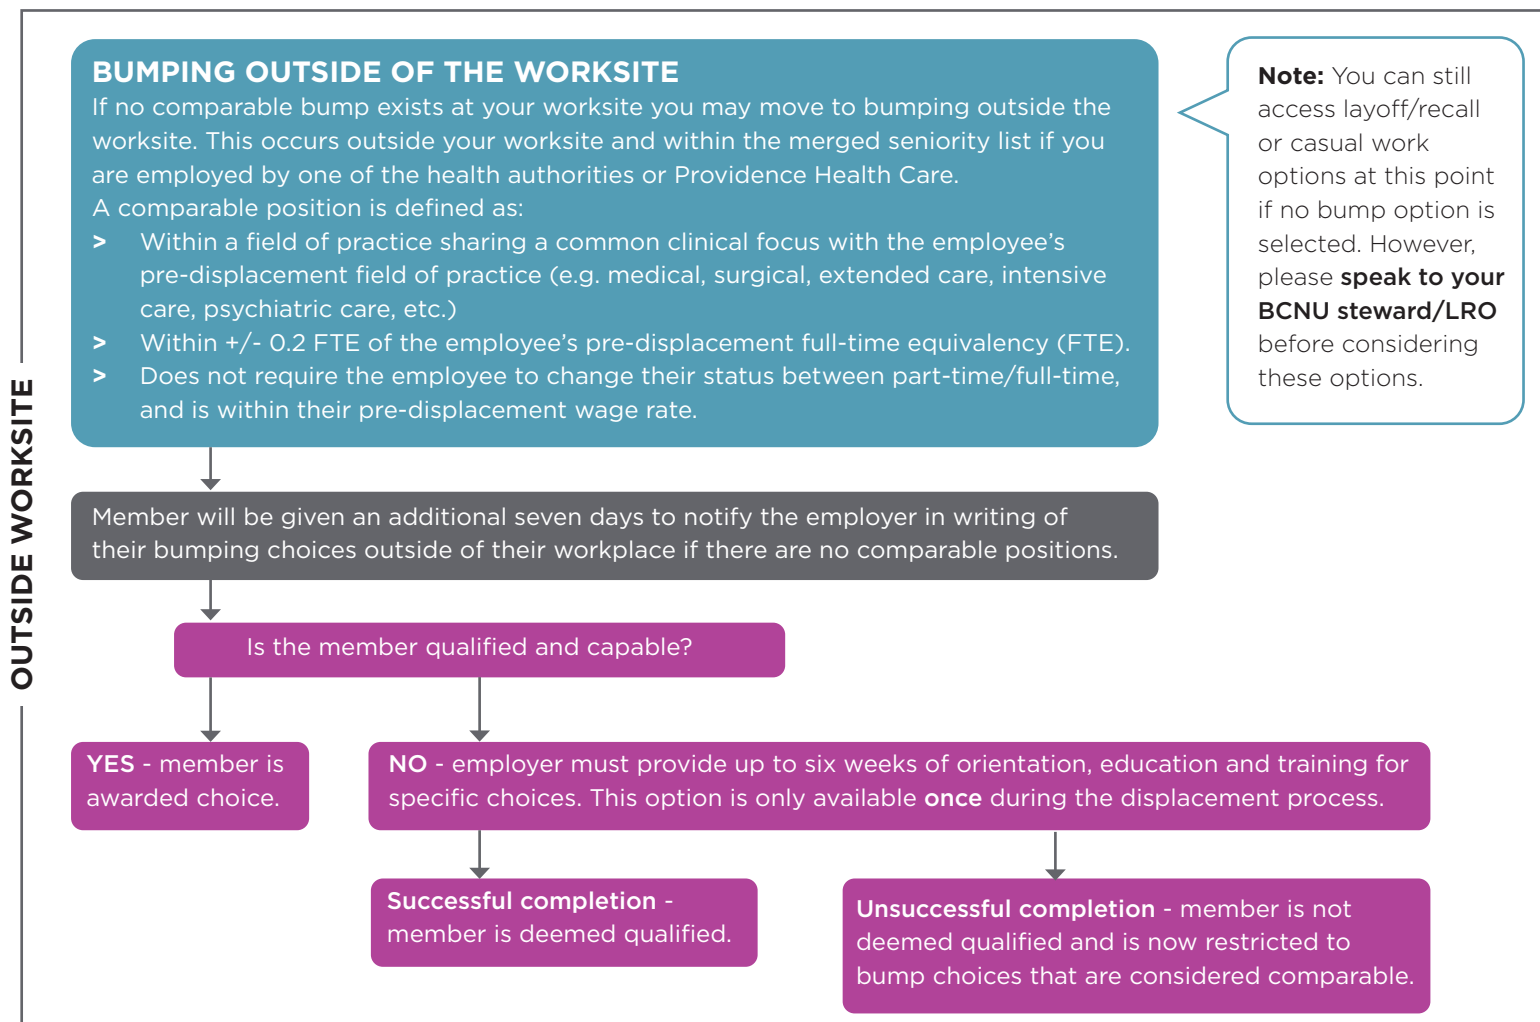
OUTSIDE WORKSITE

BUMPING OUTSIDE OF THE WORKSITE
If no comparable bump exists at your worksite you may move to bumping outside the worksite. This occurs outside your worksite and within the merged seniority list if you are employed by one of the health authorities or Providence Health Care.
A comparable position is defined as:
> Within a field of practice sharing a common clinical focus with the employee's pre-displacement field of practice (e.g. medical, surgical, extended care, intensive care, psychiatric care, etc.)
> Within +/- 0.2 FTE of the employee's pre-displacement full-time equivalency (FTE).
> Does not require the employee to change their status between part-time/full-time, and is within their pre-displacement wage rate.

Note: You can still access layoff/recall or casual work options at this point if no bump option is selected. However, please speak to your BCNU steward/LRO before considering these options.

Member will be given an additional seven days to notify the employer in writing of their bumping choices outside of their workplace if there are no comparable positions.

Is the member qualified and capable?

YES - member is awarded choice.

NO - employer must provide up to six weeks of orientation, education and training for specific choices. This option is only available once during the displacement process.

Successful completion - member is deemed qualified.

Unsuccessful completion - member is not deemed qualified and is now restricted to bump choices that are considered comparable.